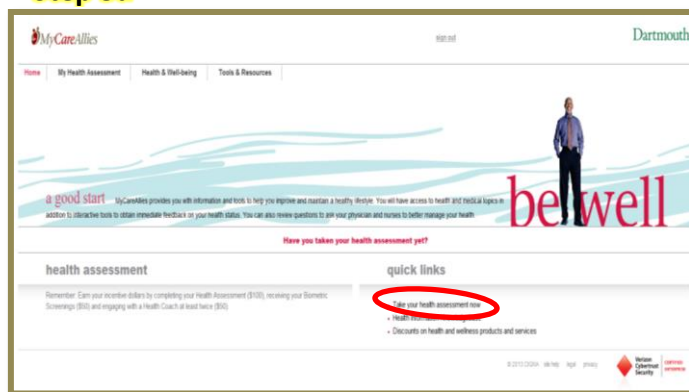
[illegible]

MyCareAllies

sign out

Dartmouth

Home | My Health Assessment | Health & Well-being | Tools & Resources

a good start MyCareAllies provides you with information and tools to help you improve and maintain a healthy lifestyle. You will have access to health and medical topics in addition to interactive tools to obtain immediate feedback on your health status. You can also review questions to ask your physician and nurses to better manage your health.

be well

Have you taken your health assessment yet?

health assessment

Remember: Earn your incentive dollars by completing your Health Assessment ($100), receiving your Biometric Screenings ($50) and engaging with a Health Coach at least twice ($50)

quick links

Take your health assessment now
Health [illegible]
Discounts on health and wellness products and services

© 2013 CIGNA site help legal privacy

Verizon Cybertrust Security

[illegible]